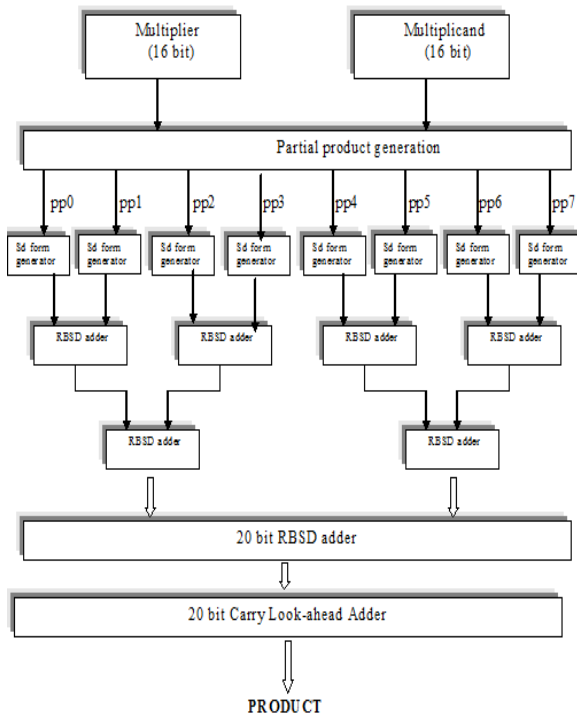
Multiplier
(16 bit)

Multiplicand
(16 bit)

Partial product generation

pp0

pp1

pp2

pp3

pp4

pp5

pp6

pp7

Sd form generator

Sd form generator

Sd form generator

Sd form generator

Sd form generator

Sd form generator

Sd form generator

Sd form generator

RBSD adder

RBSD adder

RBSD adder

RBSD adder

RBSD adder

RBSD adder

20 bit RBSD adder

20 bit Carry Look-ahead Adder

PRODUCT